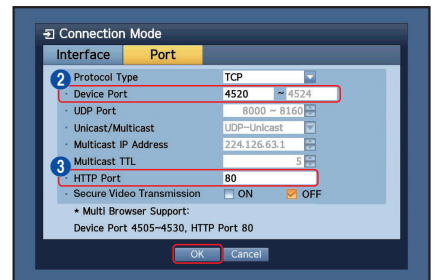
Connection Mode

Interface Port

2 Protocol Type TCP

Device Port 4520 ~ 4524

UDP Port 8000 ~ 8160

Unicast/Multicast UDP-Unicast

Multicast IP Address 224.126.63.1

Multicast TTL 5

3 HTTP Port 80

Secure Video Transmission ON OFF

* Multi Browser Support:

Device Port 4505~4530, HTTP Port 80

OK Cancel